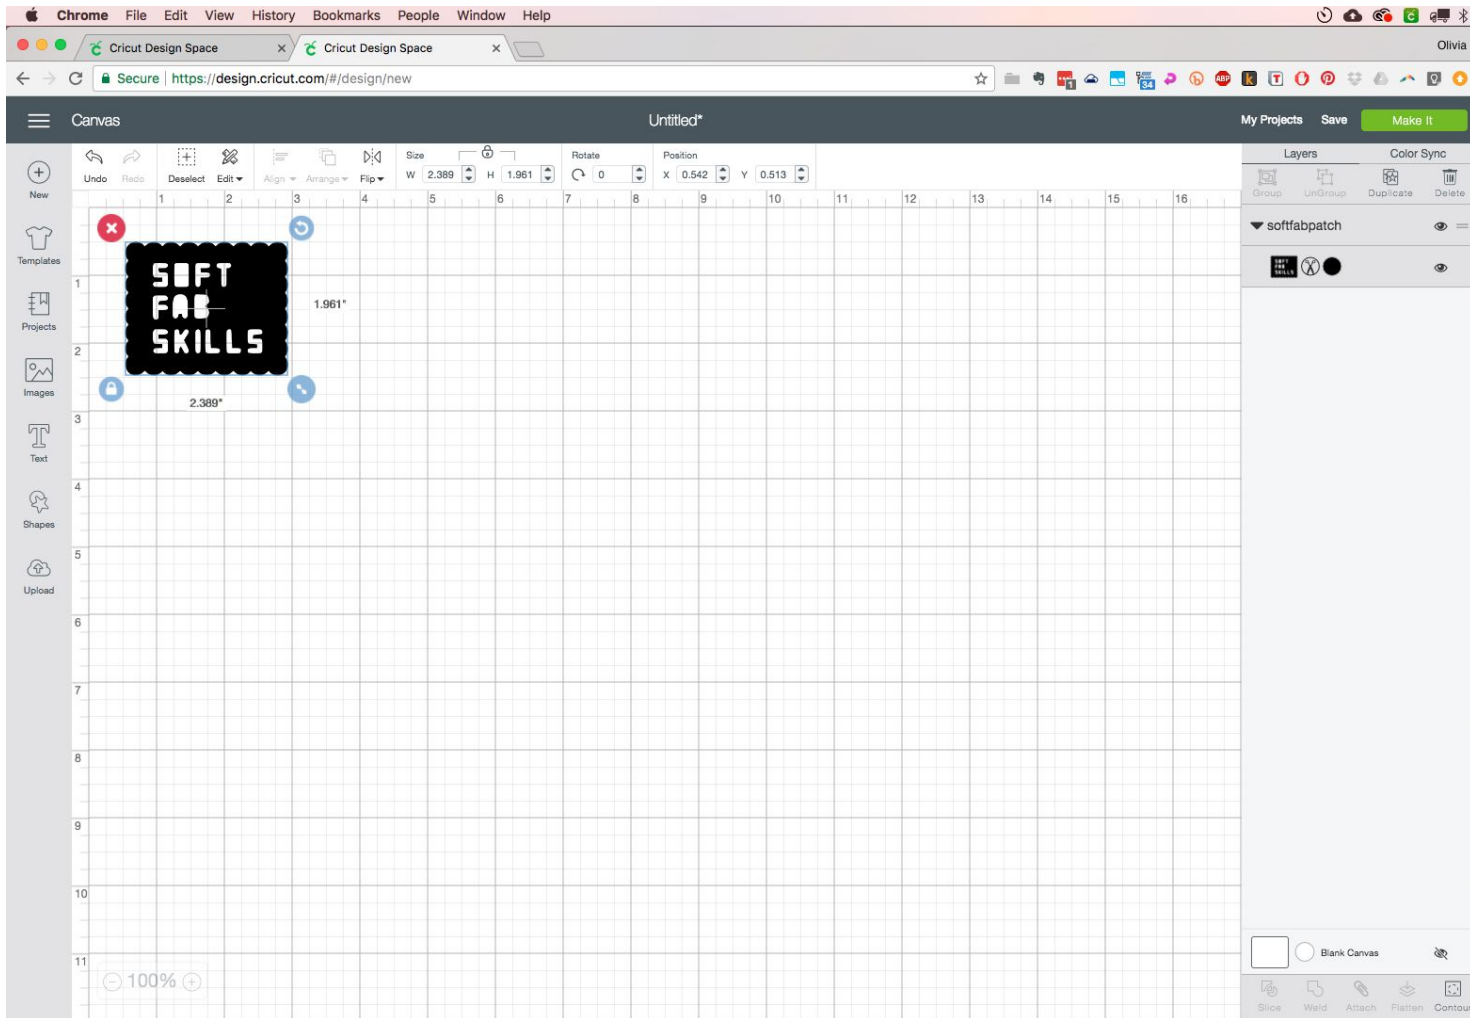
Chrome File Edit View History Bookmarks People Window Help

Cricut Design Space
Cricut Design Space
Olivia

Secure https://design.cricut.com/#/design/new

Canvas
Untitled*
My Projects Save Make It

New
Templates
Projects
Images
Text
Shapes
Upload

Undo Redo Deselect Edit Align Arrange Flip
Size W 2.389 H 1.961
Rotate 0
Position X 0.542 Y 0.513

1 2 3 4 5 6 7 8 9 10 11 12 13 14 15 16

SOFT FAB SKILLS

1.961"
2.389"

100%

Layers Color Sync
Group UnGroup Duplicate Delete
softfabpatch

Blank Canvas
Slice Weld Attach Flatten Contour